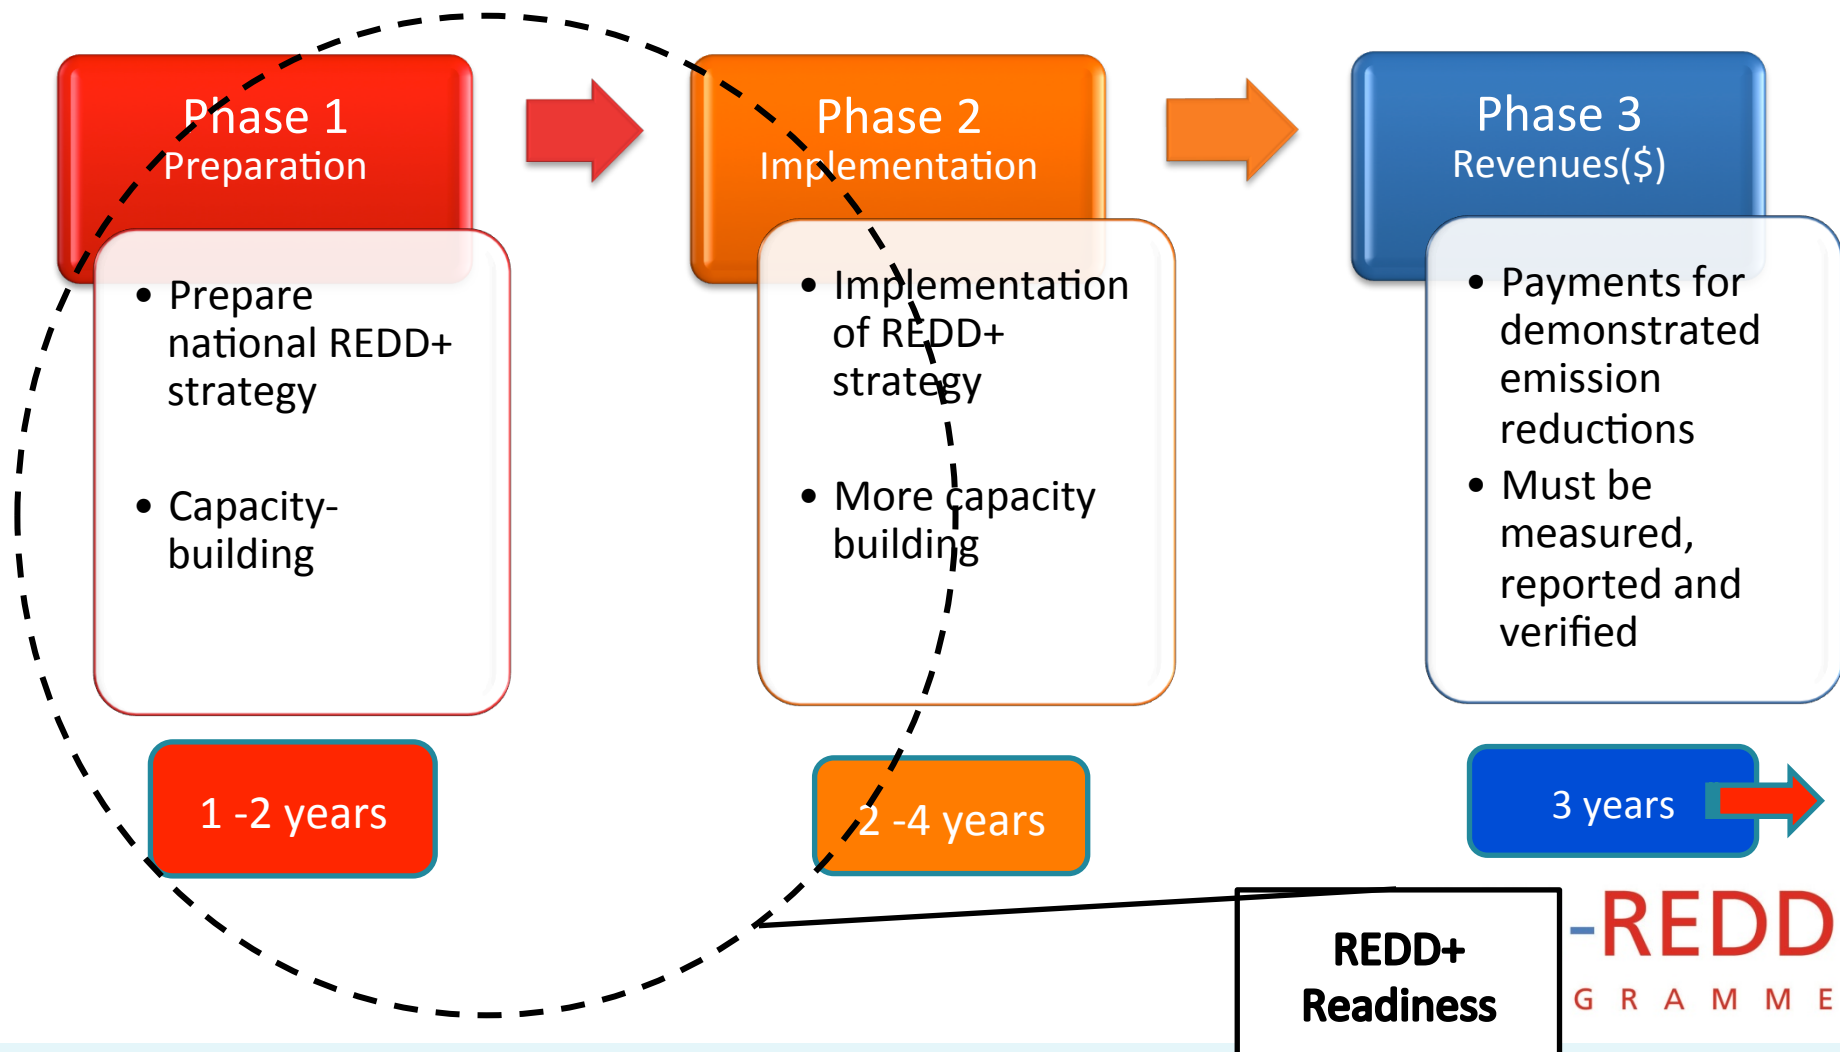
Phase 1
Preparation

• Prepare national REDD+ strategy

• Capacity-building

1 -2 years

Phase 2
Implementation

• Implementation of REDD+ strategy

• More capacity building

2 -4 years

Phase 3
Revenues($)

• Payments for demonstrated emission reductions
• Must be measured, reported and verified

3 years

REDD+ Readiness

-REDD
G R A M M E